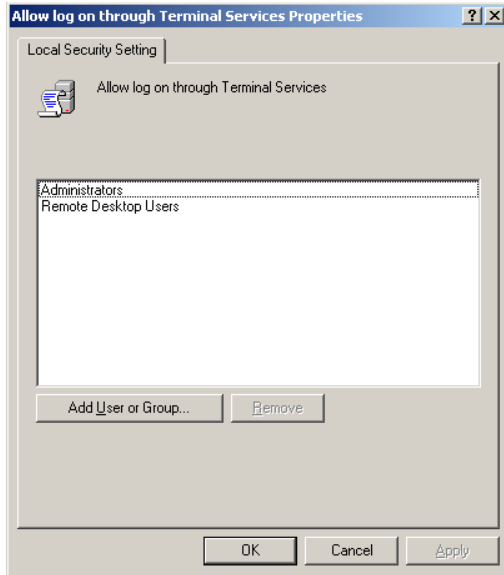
Allow log on through Terminal Services Properties

?

Local Security Setting

Allow log on through Terminal Services

Administrators
Remote Desktop Users

Add User or Group...

Remove

OK

Cancel

Apply